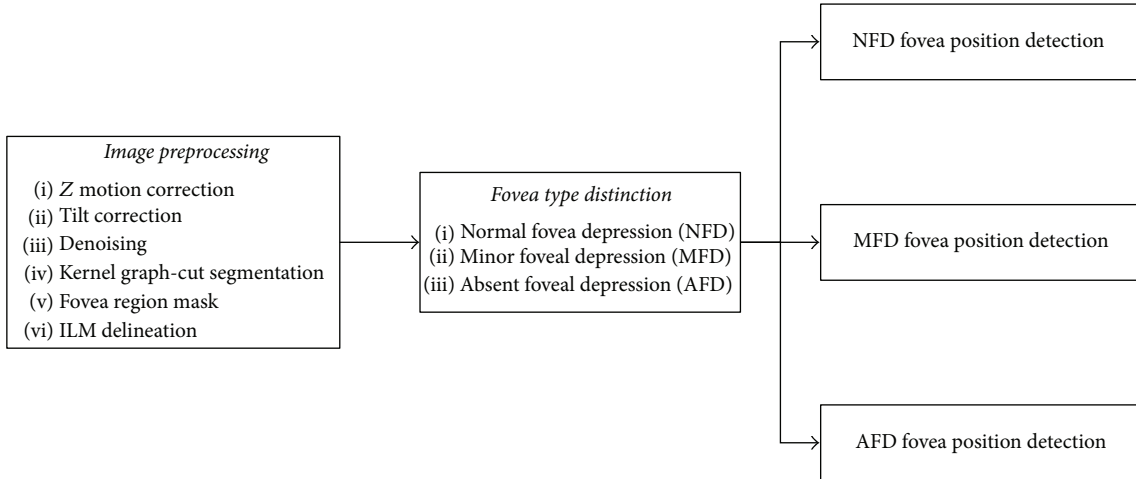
Image preprocessing

(i) $Z$ motion correction
(ii) Tilt correction
(iii) Denoising
(iv) Kernel graph-cut segmentation
(v) Fovea region mask
(vi) ILM delineation

Fovea type distinction

(i) Normal fovea depression (NFD)
(ii) Minor foveal depression (MFD)
(iii) Absent foveal depression (AFD)

NFD fovea position detection

MFD fovea position detection

AFD fovea position detection